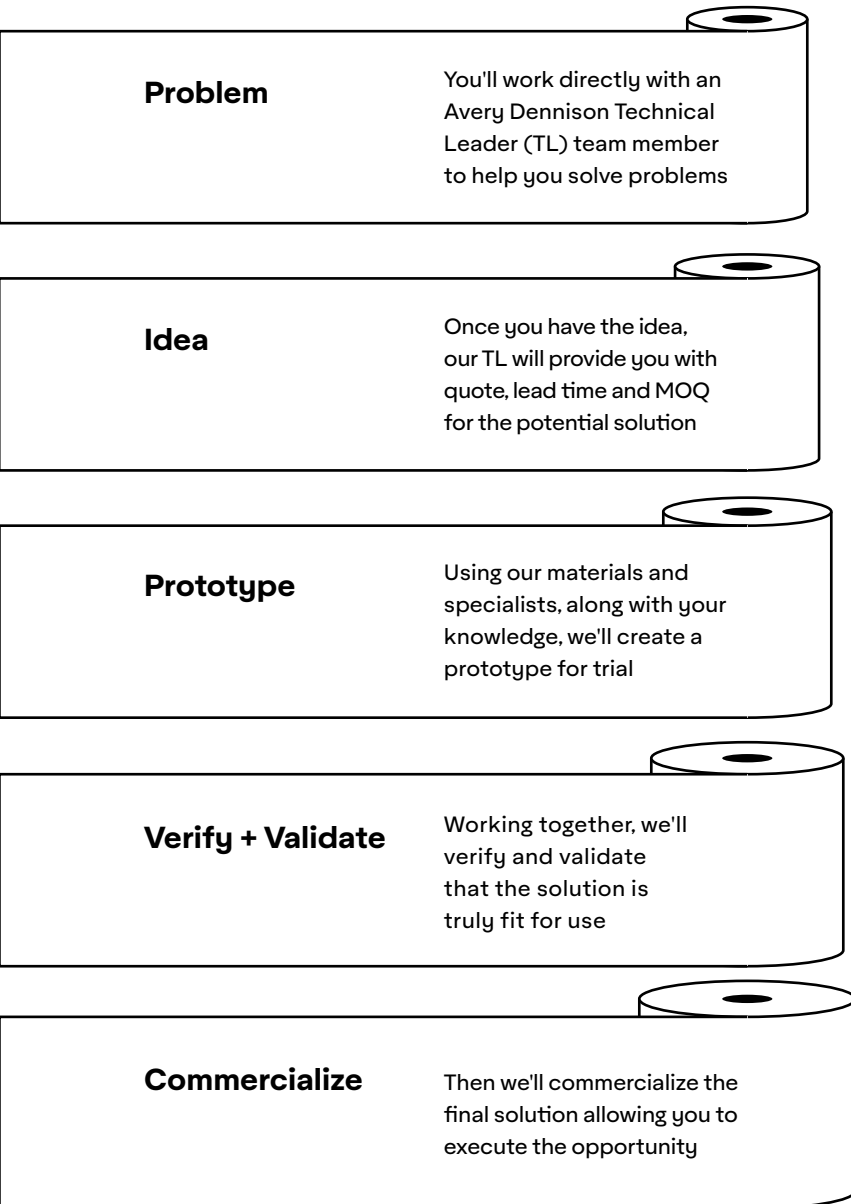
Problem

You'll work directly with an Avery Dennison Technical Leader (TL) team member to help you solve problems

Idea

Once you have the idea, our TL will provide you with quote, lead time and MOQ for the potential solution

Prototype

Using our materials and specialists, along with your knowledge, we'll create a prototype for trial

Verify + Validate

Working together, we'll verify and validate that the solution is truly fit for use

Commercialize

Then we'll commercialize the final solution allowing you to execute the opportunity